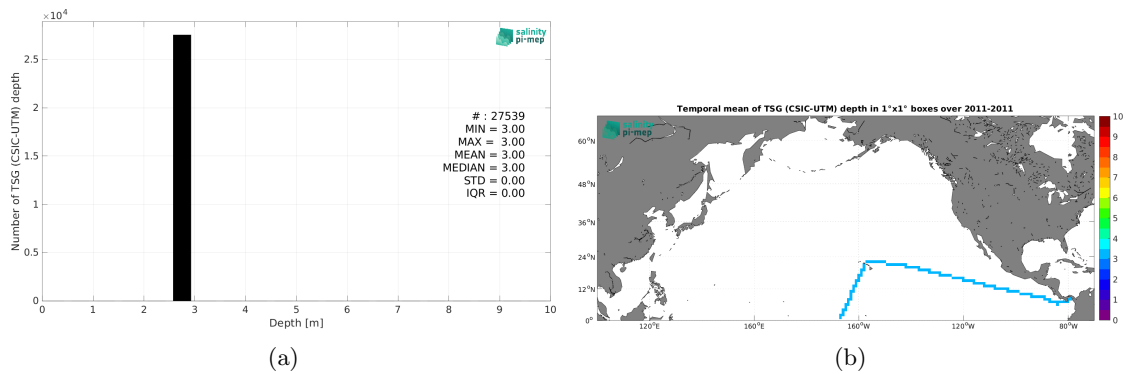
$\times10^4$
2.5
2
1.5
1
0.5
0
Number of TSG (CSIC-UTM) depth
0 1 2 3 4 5 6 7 8 9 10
Depth [m]
salinity pi-mep
# : 27539
MIN = 3.00
MAX = 3.00
MEAN = 3.00
MEDIAN = 3.00
STD = 0.00
IQR = 0.00

(a)

Temporal mean of TSG (CSIC-UTM) depth in 1°x1° boxes over 2011-2011
salinity pi-mep
60°N
48°N
36°N
24°N
12°N
0°
120°E 160°E 160°W 120°W 80°W
10
9
8
7
6
5
4
3
2
1
0

(b)